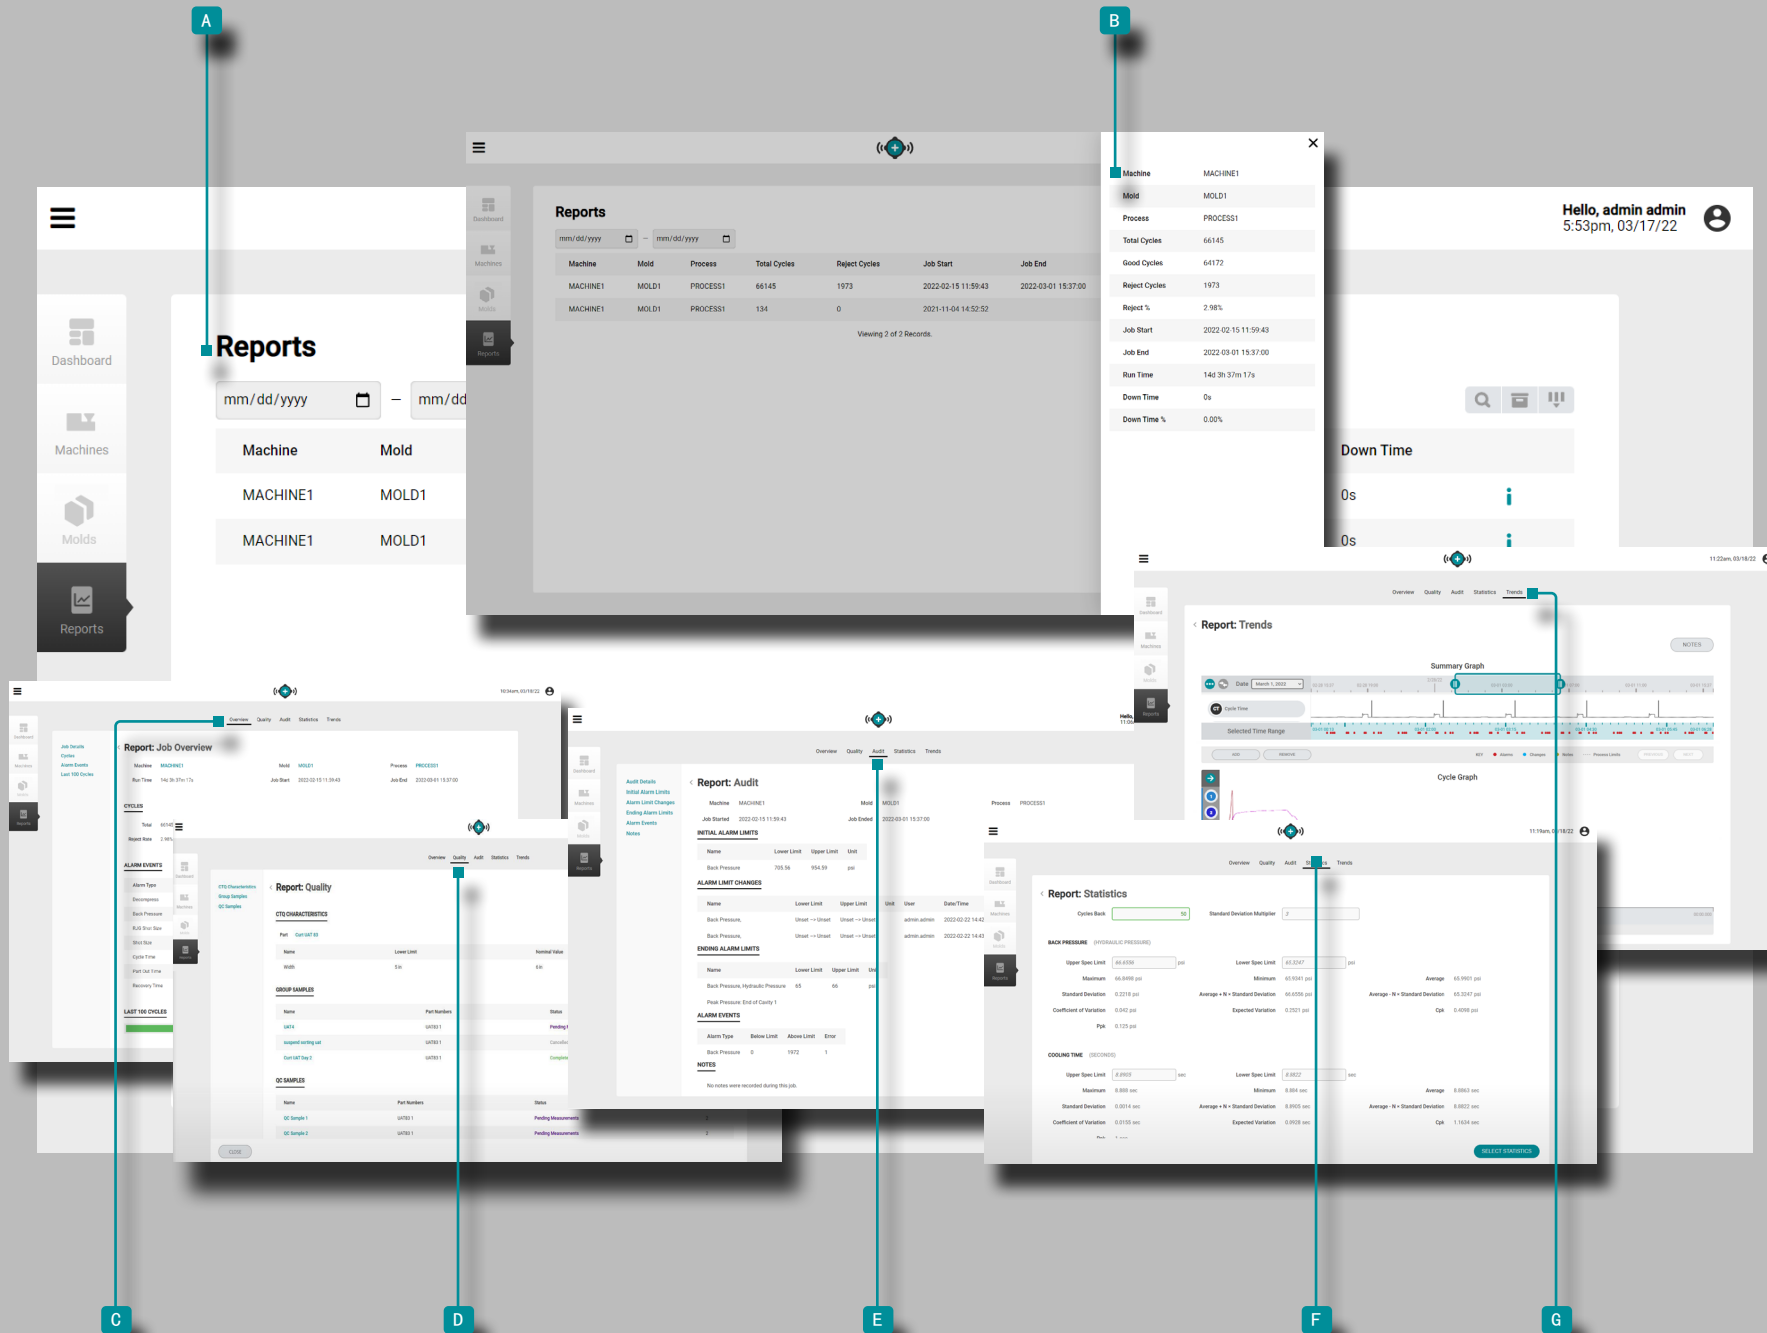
A

B

Hello, admin admin
5:53pm, 03/17/22

Dashboard

Machines

Molds

Reports

Reports

mm/dd/yyyy — mm/dd

| Machine | Mold |
|---|---|
| MACHINE1 | MOLD1 |
| MACHINE1 | MOLD1 |

Reports

mm/dd/yyyy — mm/dd/yyyy

| Machine | Mold | Process | Total Cycles | Reject Cycles | Job Start | Job End |
|---|---|---|---|---|---|---|
| MACHINE1 | MOLD1 | PROCESS1 | 66145 | 1973 | 2022-02-15 11:59:43 | 2022-03-01 15:37:00 |
| MACHINE1 | MOLD1 | PROCESS1 | 134 | 0 | 2021-11-04 14:52:52 | |

Viewing 2 of 2 Records.

| Machine | MACHINE1 |
|---|---|
| Mold | MOLD1 |
| Process | PROCESS1 |
| Total Cycles | 66145 |
| Good Cycles | 64172 |
| Reject Cycles | 1973 |
| Reject % | 2.98% |
| Job Start | 2022-02-15 11:59:43 |
| Job End | 2022-03-01 15:37:00 |
| Run Time | 14d 3h 37m 17s |
| Down Time | 0s |
| Down Time % | 0.00% |

Down Time
0s
0s

Overview Quality Audit Statistics Trends

Report: Trends

NOTES

Summary Graph

Date March 1, 2022

Cycle Time

Selected Time Range

Cycle Graph

Report: Job Overview

Report: Quality

CTQ CHARACTERISTICS

GROUP SAMPLES

QC SAMPLES

CLOSE

Report: Audit

Machine MACHINE1 Mold MOLD1 Process PROCESS1

INITIAL ALARM LIMITS

ALARM LIMIT CHANGES

ENDING ALARM LIMITS

ALARM EVENTS

NOTES

No notes were recorded during this job.

Report: Statistics

BACK PRESSURE

COOLING TIME

SELECT STATISTICS

C

D

E

F

G